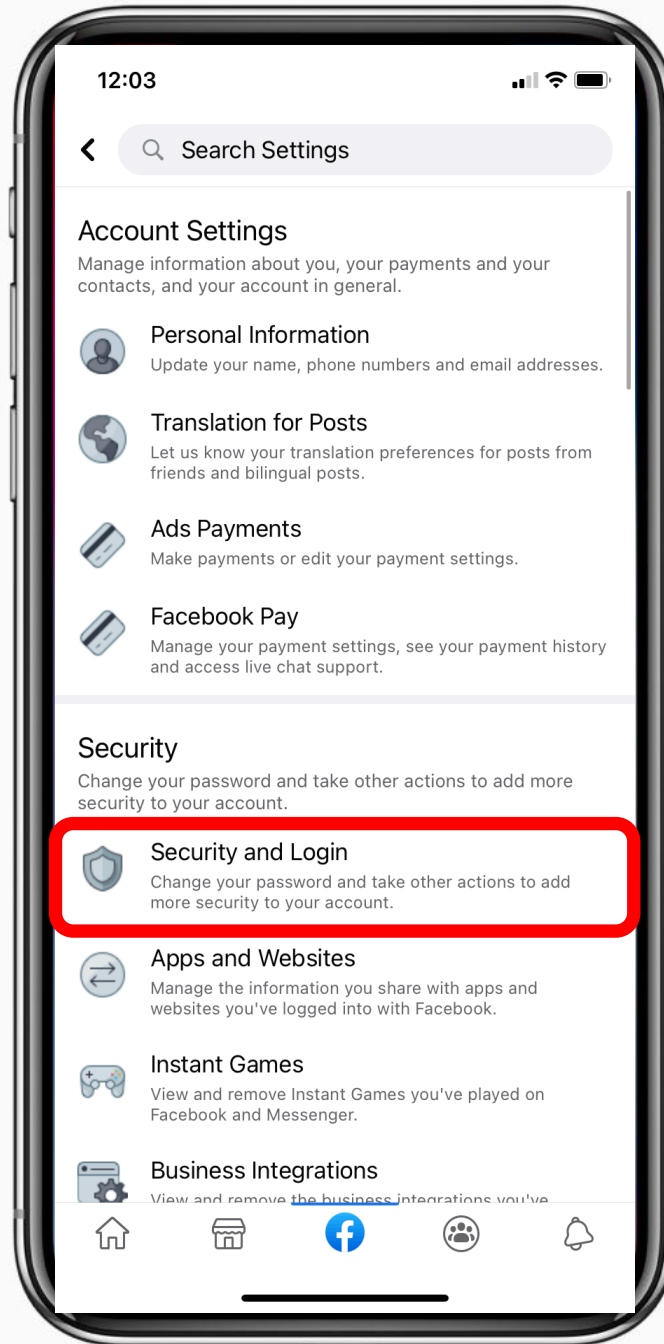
12:03

Search Settings

Account Settings
Manage information about you, your payments and your contacts, and your account in general.

Personal Information
Update your name, phone numbers and email addresses.

Translation for Posts
Let us know your translation preferences for posts from friends and bilingual posts.

Ads Payments
Make payments or edit your payment settings.

Facebook Pay
Manage your payment settings, see your payment history and access live chat support.

Security
Change your password and take other actions to add more security to your account.

Security and Login
Change your password and take other actions to add more security to your account.

Apps and Websites
Manage the information you share with apps and websites you've logged into with Facebook.

Instant Games
View and remove Instant Games you've played on Facebook and Messenger.

Business Integrations
View and remove the business integrations you've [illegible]